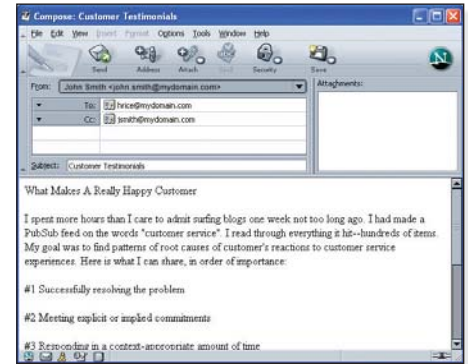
Compose: Customer Testimonials

File Edit View Insert Format Options Tools Window Help

Send Address Attach Spell Security Save

From: John Smith <john.smith@mydomain.com>

To: hrice@mydomain.com

Cc: jsmith@mydomain.com

Attachments:

Subject: Customer Testimonials

What Makes A Really Happy Customer

I spent more hours than I care to admit surfing blogs one week not too long ago. I had made a PubSub feed on the words "customer service". I read through everything it hit--hundreds of items. My goal was to find patterns of root causes of customer's reactions to customer service experiences. Here is what I can share, in order of importance:

#1 Successfully resolving the problem

#2 Meeting explicit or implied commitments

#3 Responding in a context-appropriate amount of time